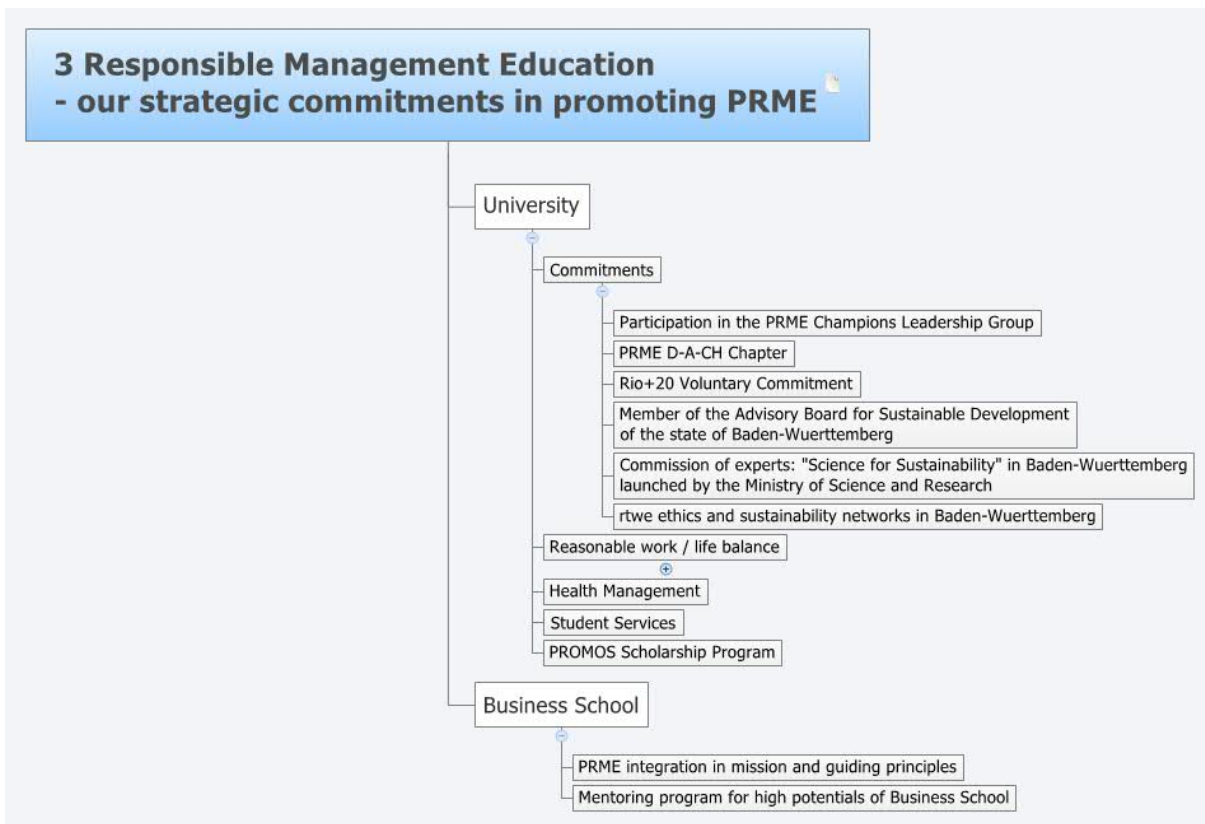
3 Responsible Management Education
- our strategic commitments in promoting PRME

University

Commitments

Participation in the PRME Champions Leadership Group

PRME D-A-CH Chapter

Rio+20 Voluntary Commitment

Member of the Advisory Board for Sustainable Development of the state of Baden-Wuerttemberg

Commission of experts: "Science for Sustainability" in Baden-Wuerttemberg launched by the Ministry of Science and Research

rtwe ethics and sustainability networks in Baden-Wuerttemberg

Reasonable work / life balance

Health Management

Student Services

PROMOS Scholarship Program

Business School

PRME integration in mission and guiding principles

Mentoring program for high potentials of Business School